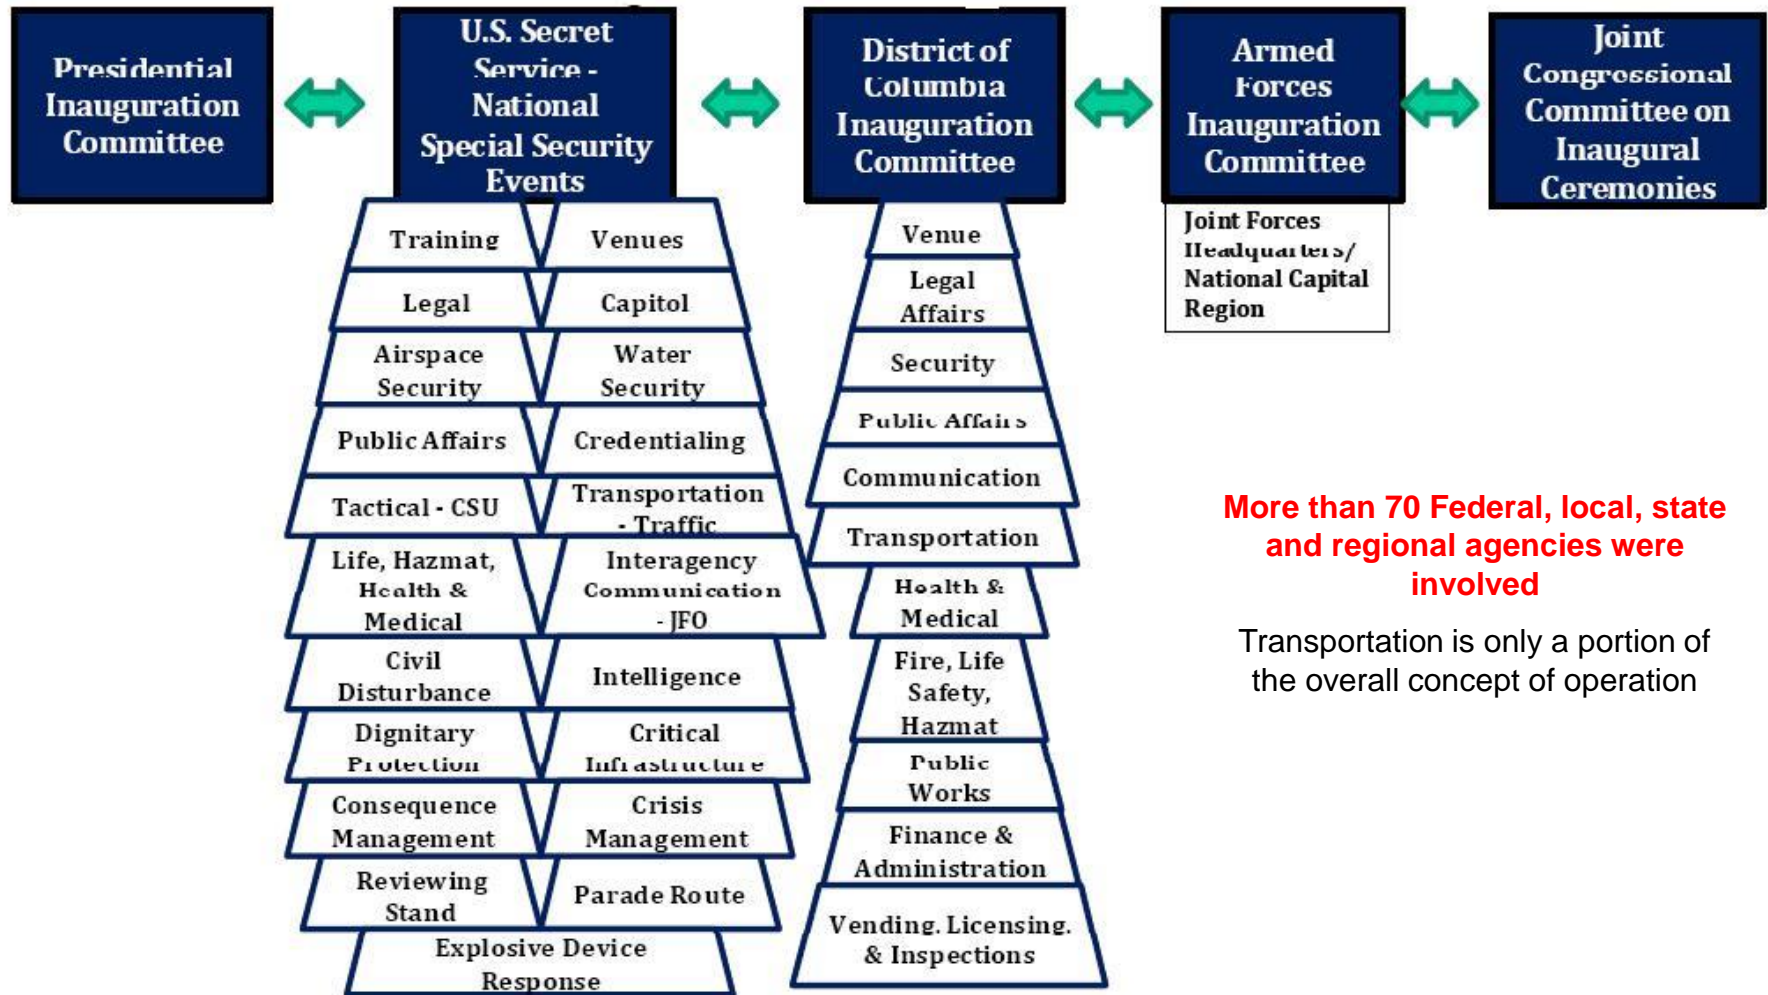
Presidential Inauguration Committee

U.S. Secret Service - National Special Security Events

District of Columbia Inauguration Committee

Armed Forces Inauguration Committee

Joint Congressional Committee on Inaugural Ceremonies

Training

Venues

Legal

Capitol

Airspace Security

Water Security

Public Affairs

Credentialing

Tactical - CSU

Transportation - Traffic

Life, Hazmat, Health & Medical

Interagency Communication - JFO

Civil Disturbance

Intelligence

Dignitary Protection

Critical Infrastructure

Consequence Management

Crisis Management

Reviewing Stand

Parade Route

Explosive Device Response

Venue

Legal Affairs

Security

Public Affairs

Communication

Transportation

Health & Medical

Fire, Life Safety, Hazmat

Public Works

Finance & Administration

Vending, Licensing, & Inspections

Joint Forces Headquarters/ National Capital Region

More than 70 Federal, local, state and regional agencies were involved

Transportation is only a portion of the overall concept of operation